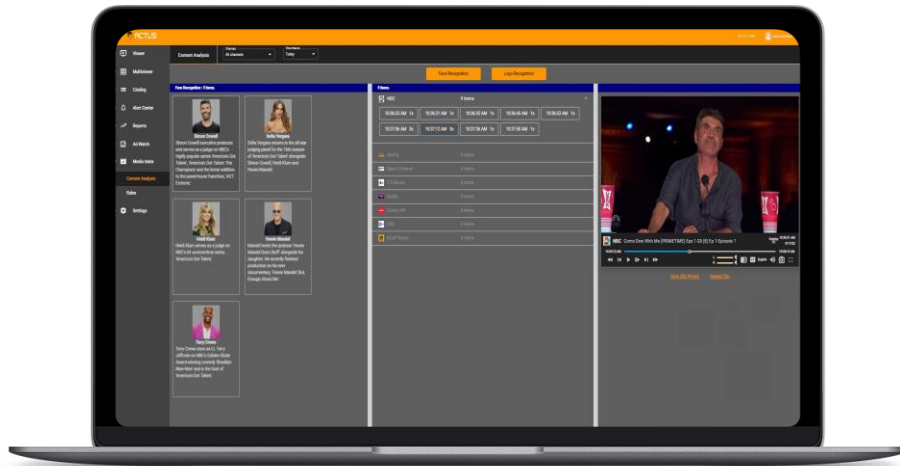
ACTUS

Viewer
Multiviewer
Catalog
Alert Center
Reports
Ad Watch
Media Index
Content Analysis
Rules
Settings

Content Analysis
Channels
All channels
Timeframe
Today

Face Recognition
Logo Recognition

Face Recognition: 5 items

Simon Cowell
Simon Cowell executive produces and serves as a judge on NBC's highly popular series 'America's Got Talent,' 'America's Got Talent: The Champions' and the latest addition to the powerhouse franchise, 'AGT: Extreme'.

Sofia Vergara
Sofia Vergara returns to the all-star judging panel for the 16th season of 'America's Got Talent' alongside Simon Cowell, Heidi Klum and Howie Mandel.

Heidi Klum
Heidi Klum serves as a judge on NBC's hit summer hit series 'America's Got Talent'.

Howie Mandel
Mandel hosts the podcast 'Howie Mandel Does Stuff' alongside his daughter. He recently finished production on the new documentary, 'Howie Mandel: Bra, Enough About Me.'

Terry Crews
Terry Crews stars as Lt. Terry Jeffords on NBC's Golden Globe Award-winning comedy 'Brooklyn Nine-Nine' and is the host of 'America's Got Talent'.

5 items
NBC 8 items
10:06:25 AM 1s
10:06:31 AM 1s
10:06:35 AM 1s
10:06:45 AM 1s
10:06:53 AM 1s
10:07:06 AM 8s
10:07:12 AM 8s
10:07:26 AM 1s
10:07:38 AM 1s

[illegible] 0 items
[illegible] 0 items
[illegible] 0 items
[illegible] 0 items
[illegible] 0 items
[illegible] 0 items
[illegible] 0 items

NBC Come Dine With Me (PRIMETIME) Eps 1 (S) Ep 5 Episode 7

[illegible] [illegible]